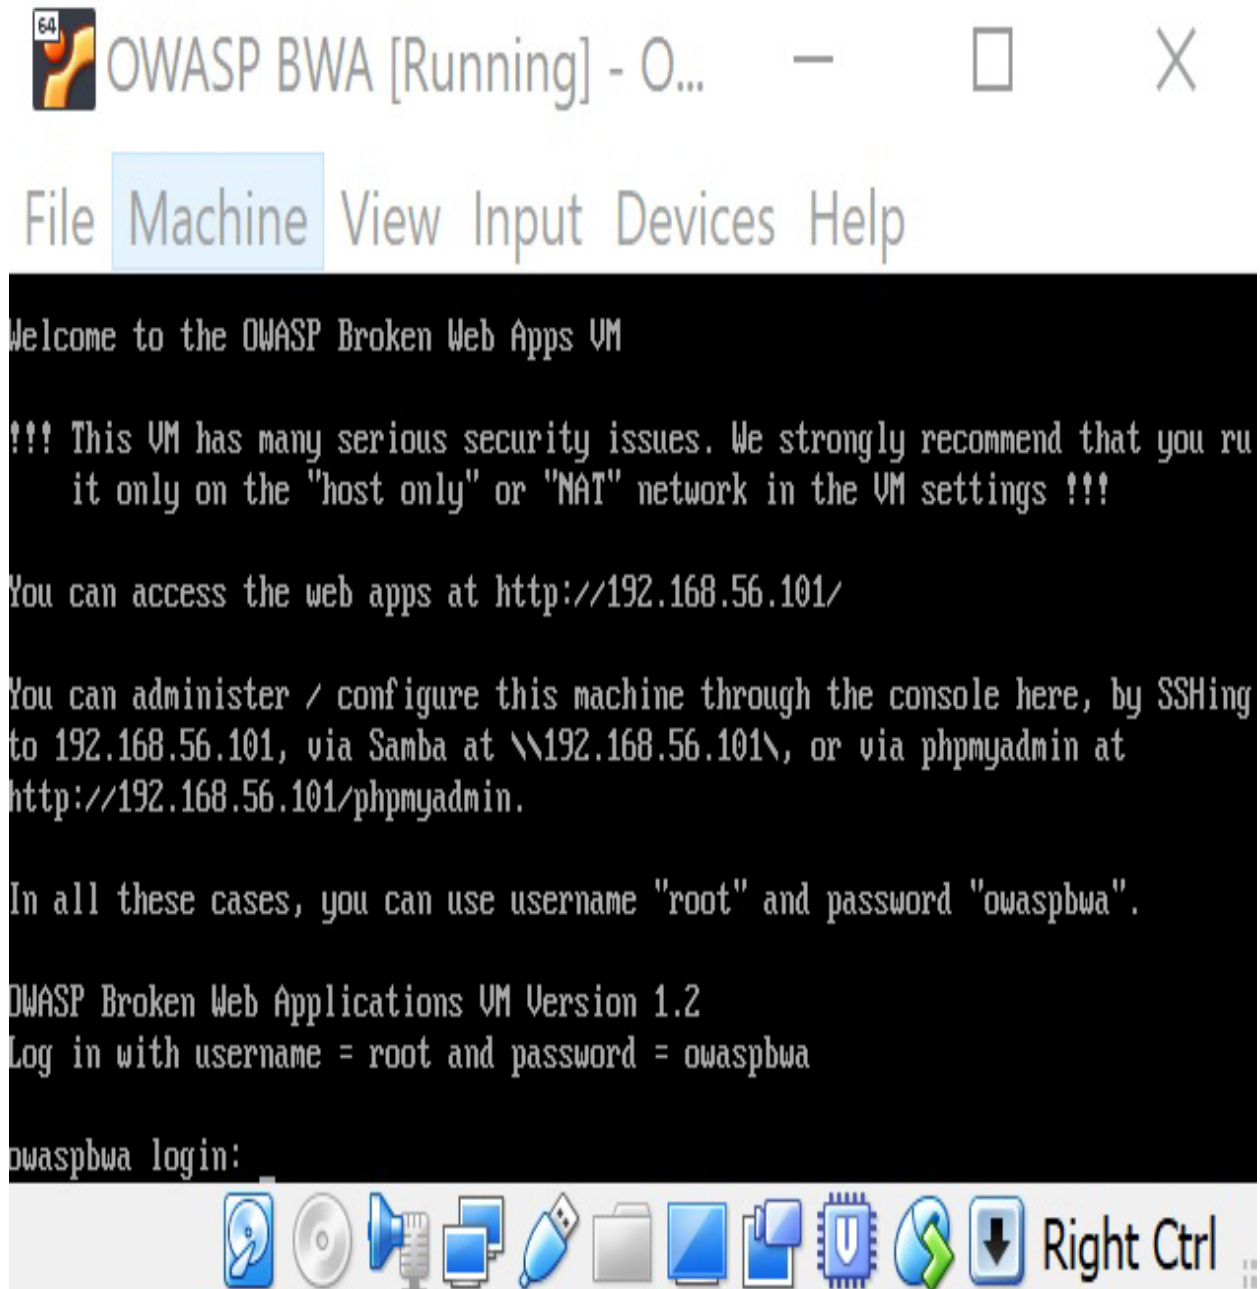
64

OWASP BWA [Running] - O...

File Machine View Input Devices Help

Welcome to the OWASP Broken Web Apps VM

!!! This VM has many serious security issues. We strongly recommend that you ru it only on the "host only" or "NAT" network in the VM settings !!!

You can access the web apps at http://192.168.56.101/

You can administer / configure this machine through the console here, by SSHing to 192.168.56.101, via Samba at \\192.168.56.101\, or via phpmyadmin at http://192.168.56.101/phpmyadmin.

In all these cases, you can use username "root" and password "owaspbwa".

OWASP Broken Web Applications VM Version 1.2
Log in with username = root and password = owaspbwa

owaspbwa login: _

Right Ctrl